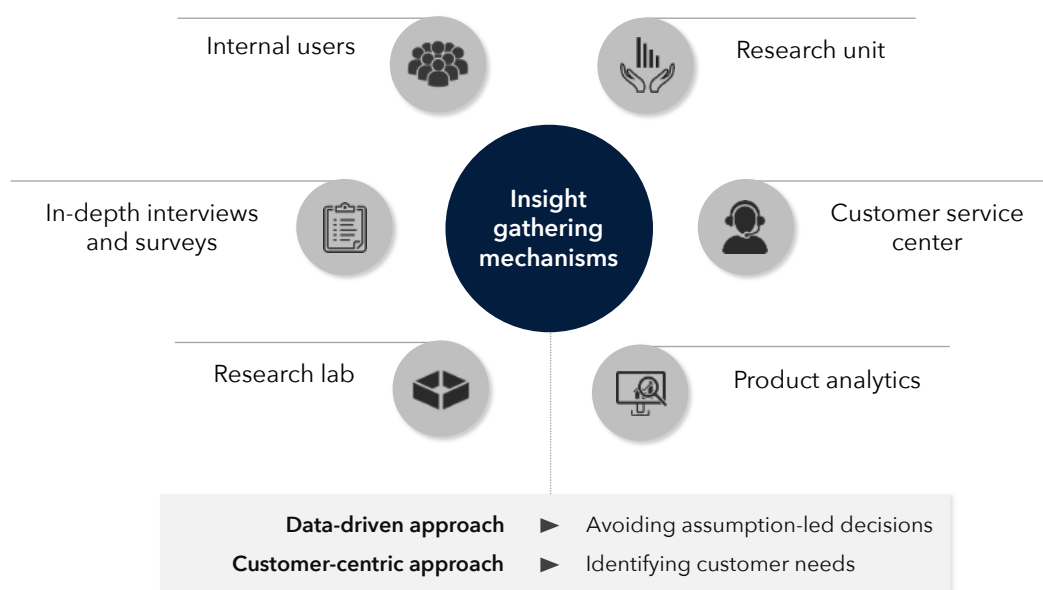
Internal users

Research unit

Insight gathering mechanisms

In-depth interviews and surveys

Customer service center

Research lab

Product analytics

Data-driven approach ► Avoiding assumption-led decisions

Customer-centric approach ► Identifying customer needs